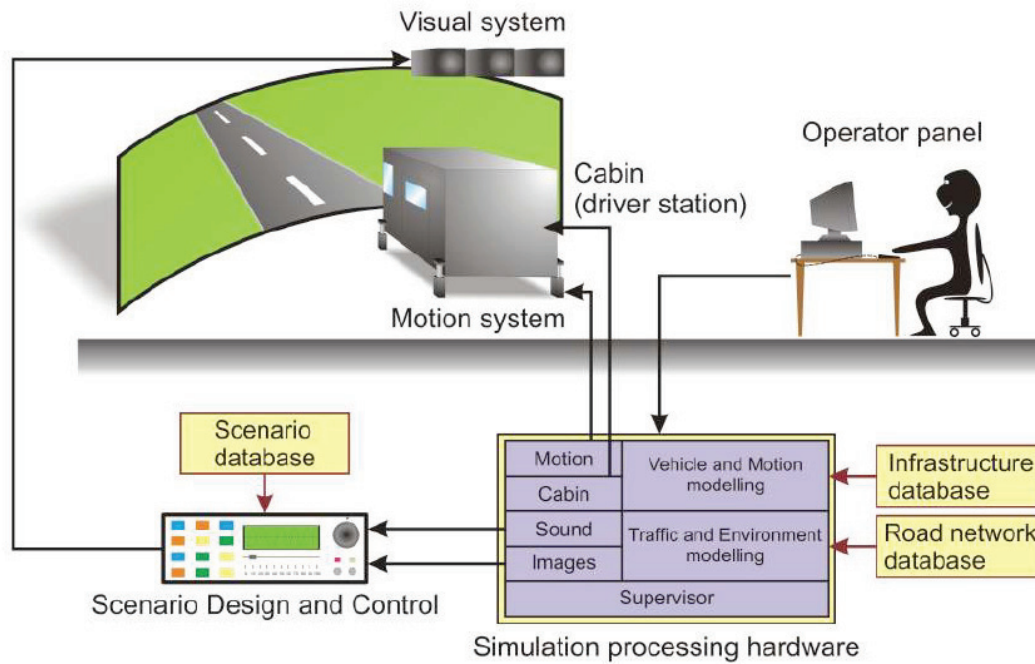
Visual system

Operator panel

Cabin (driver station)

Motion system

Scenario database

Motion

Cabin

Sound

Images

Vehicle and Motion modelling

Traffic and Environment modelling

Supervisor

Infrastructure database

Road network database

Scenario Design and Control

Simulation processing hardware